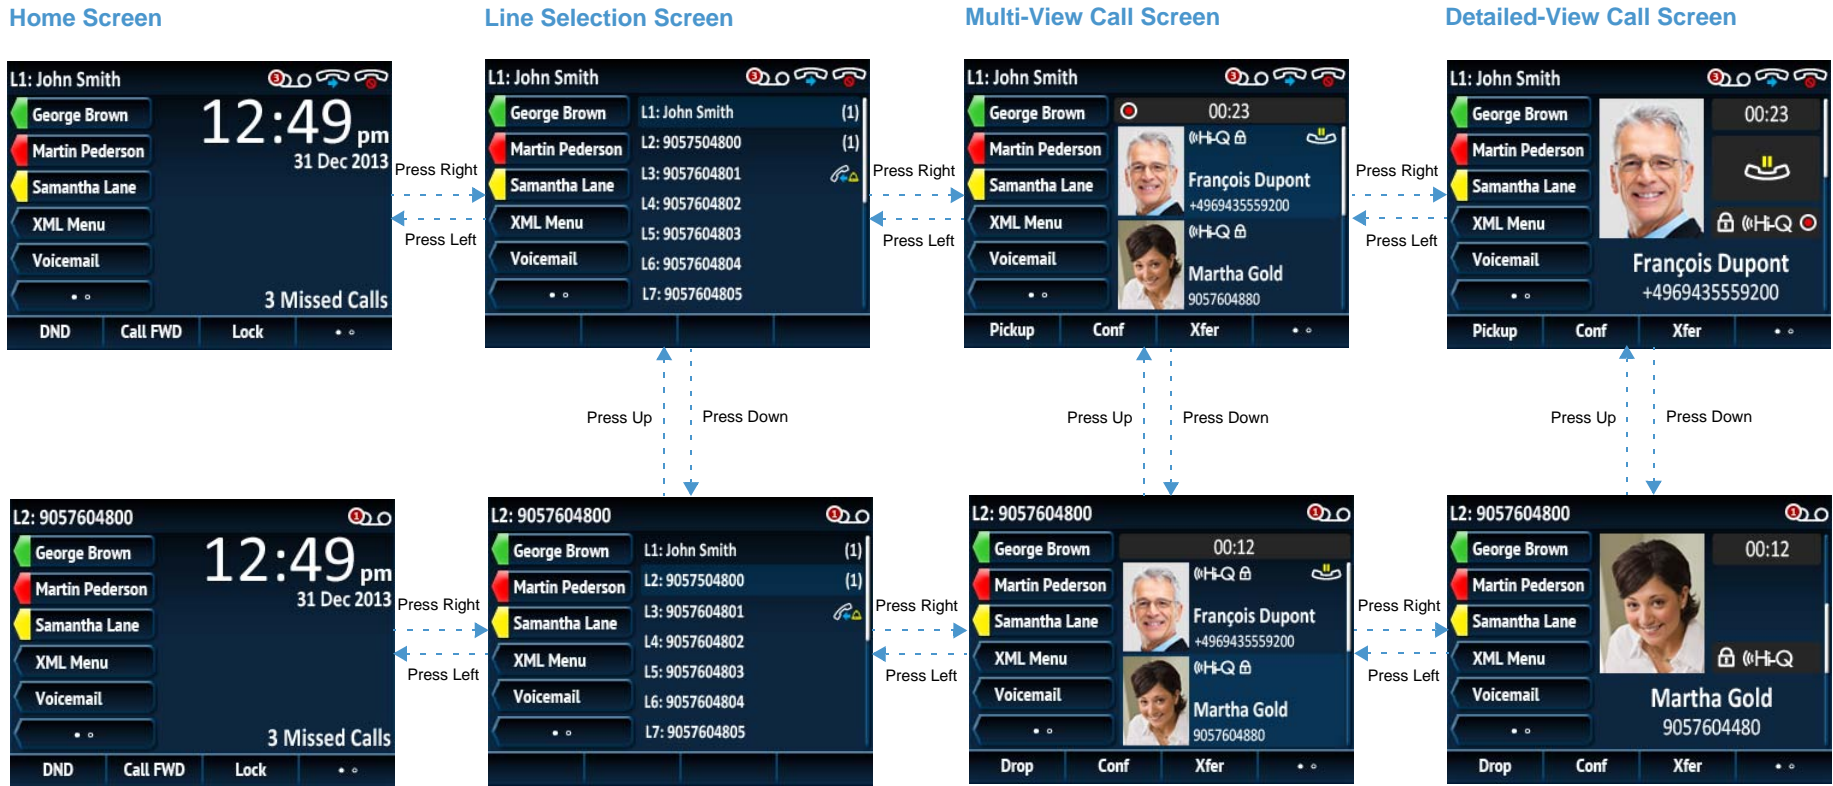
Home Screen

L1: John Smith
George Brown
Martin Pederson
Samantha Lane
XML Menu
Voicemail
• ◦
12:49 pm
31 Dec 2013
3 Missed Calls
DND | Call FWD | Lock | • ◦

Press Right
Press Left

Line Selection Screen

L1: John Smith
George Brown
Martin Pederson
Samantha Lane
XML Menu
Voicemail
• ◦
L1: John Smith (1)
L2: 9057504800 (1)
L3: 9057604801
L4: 9057604802
L5: 9057604803
L6: 9057604804
L7: 9057604805

Press Right
Press Left

Multi-View Call Screen

L1: John Smith
George Brown
Martin Pederson
Samantha Lane
XML Menu
Voicemail
• ◦
00:23
HD
François Dupont
+4969435559200
HD
Martha Gold
9057604880
Pickup | Conf | Xfer | • ◦

Press Right
Press Left

Detailed-View Call Screen

L1: John Smith
George Brown
Martin Pederson
Samantha Lane
XML Menu
Voicemail
• ◦
00:23
HD
François Dupont
+4969435559200
Pickup | Conf | Xfer | • ◦

Press Up
Press Down
Press Up
Press Down
Press Up
Press Down

L2: 9057604800
George Brown
Martin Pederson
Samantha Lane
XML Menu
Voicemail
• ◦
12:49 pm
31 Dec 2013
3 Missed Calls
DND | Call FWD | Lock | • ◦

Press Right
Press Left

L2: 9057604800
George Brown
Martin Pederson
Samantha Lane
XML Menu
Voicemail
• ◦
L1: John Smith (1)
L2: 9057504800 (1)
L3: 9057604801
L4: 9057604802
L5: 9057604803
L6: 9057604804
L7: 9057604805

Press Right
Press Left

L2: 9057604800
George Brown
Martin Pederson
Samantha Lane
XML Menu
Voicemail
• ◦
00:12
HD
François Dupont
+4969435559200
HD
Martha Gold
9057604880
Drop | Conf | Xfer | • ◦

Press Right
Press Left

L2: 9057604800
George Brown
Martin Pederson
Samantha Lane
XML Menu
Voicemail
• ◦
00:12
HD
Martha Gold
9057604480
Drop | Conf | Xfer | • ◦